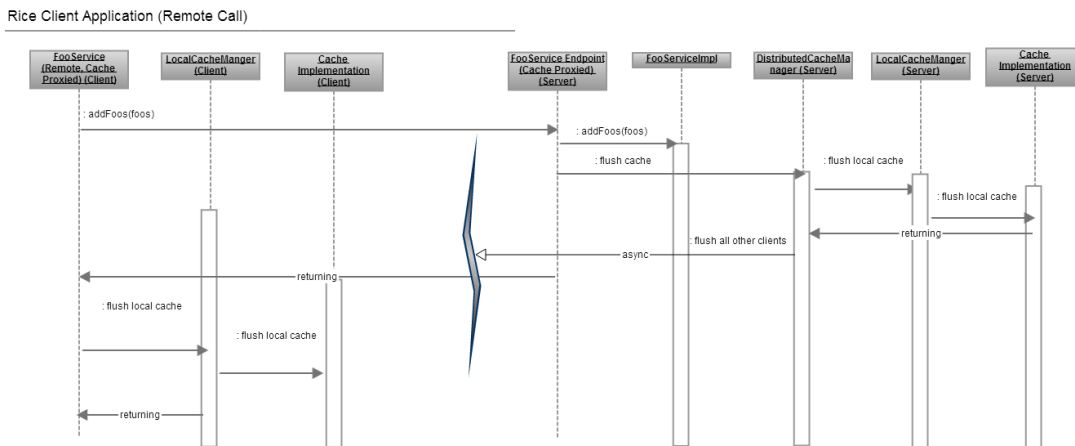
Rice Client Application (Remote Call)

FooService (Remote, Cache Proxied) (Client)

LocalCacheManger (Client)

Cache Implementation (Client)

FooService Endpoint (Cache Proxied) (Server)

FooServiceImpl

DistributedCacheManager (Server)

LocalCacheManger (Server)

Cache Implementation (Server)

: addFoos(foos)

: addFoos(foos)

: flush cache

: flush local cache

: flush local cache

returning

: flush all other clients

async

returning

: flush local cache

: flush local cache

returning